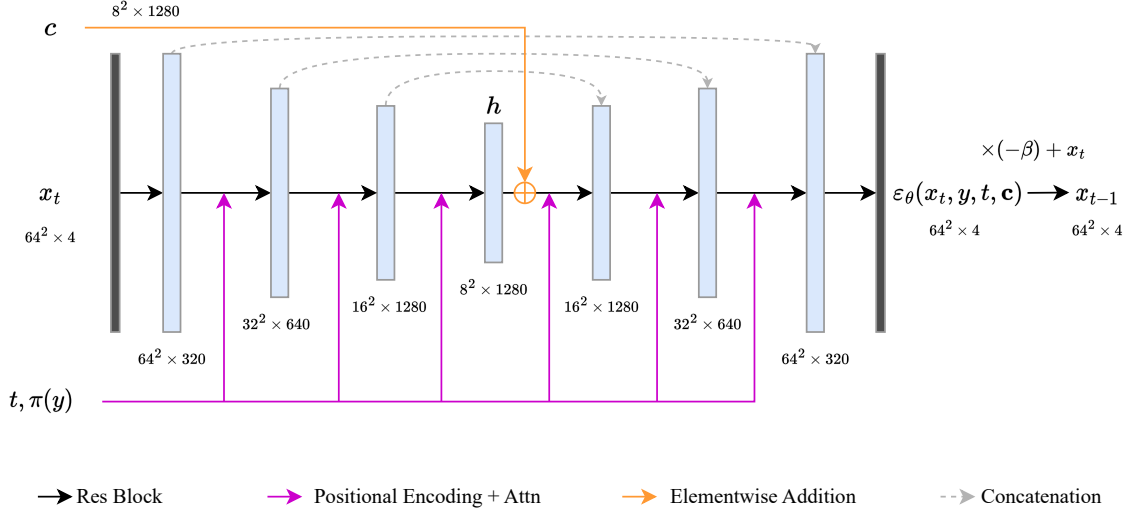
$c$ $8^2 \times 1280$

$h$

$\times(-\beta) + x_t$

$x_t$

$64^2 \times 4$

$\varepsilon_\theta(x_t, y, t, \mathbf{c})$ $x_{t-1}$

$64^2 \times 4$ $64^2 \times 4$

$8^2 \times 1280$

$32^2 \times 640$ $16^2 \times 1280$ $16^2 \times 1280$ $32^2 \times 640$

$64^2 \times 320$ $64^2 \times 320$

$t, \pi(y)$

Res Block Positional Encoding + Attn Elementwise Addition Concatenation